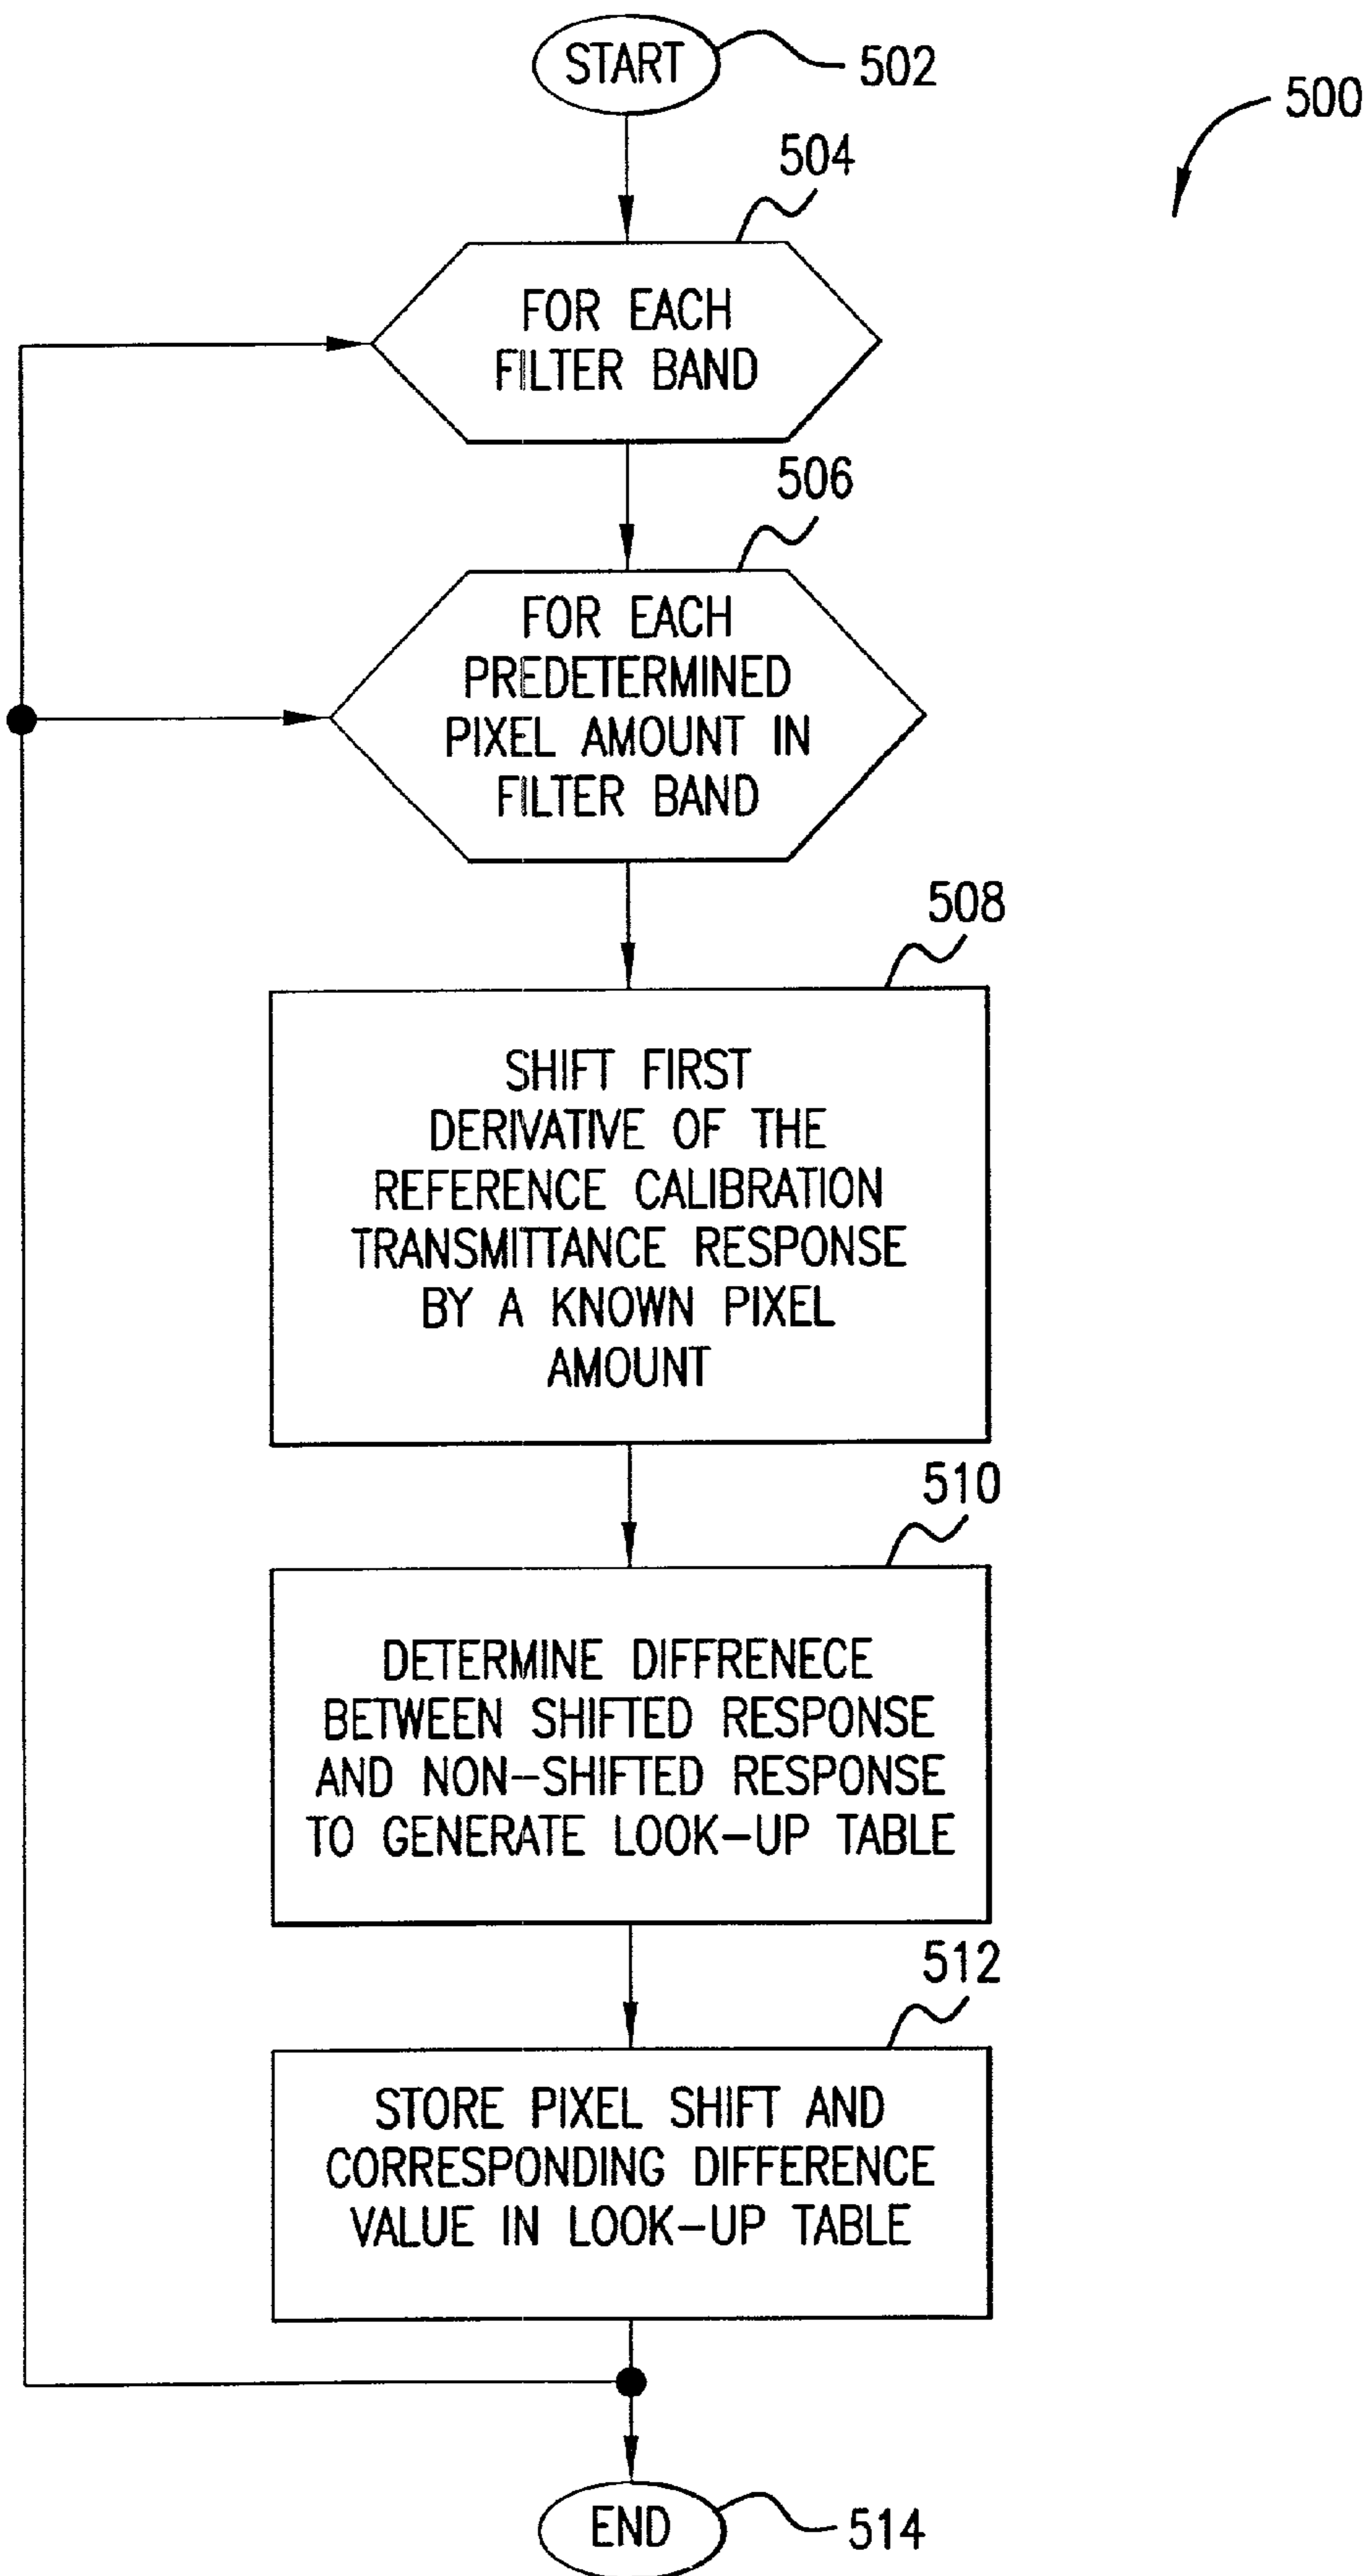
START 502

500

504

FOR EACH FILTER BAND

506

FOR EACH PREDETERMINED PIXEL AMOUNT IN FILTER BAND

508

SHIFT FIRST DERIVATIVE OF THE REFERENCE CALIBRATION TRANSMITTANCE RESPONSE BY A KNOWN PIXEL AMOUNT

510

DETERMINE DIFFRENECE BETWEEN SHIFTED RESPONSE AND NON–SHIFTED RESPONSE TO GENERATE LOOK–UP TABLE

512

STORE PIXEL SHIFT AND CORRESPONDING DIFFERENCE VALUE IN LOOK–UP TABLE

END 514